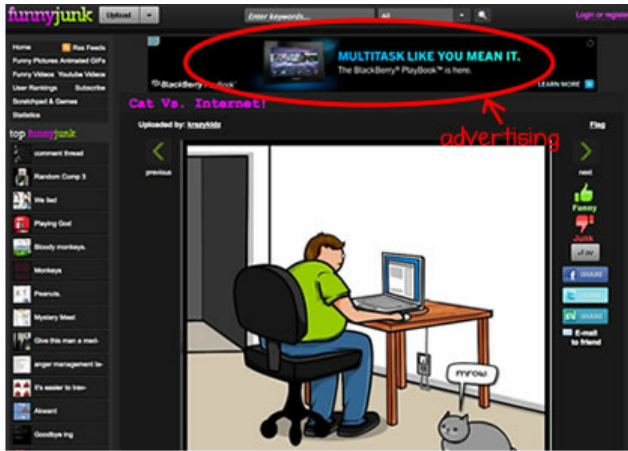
funnyjunk Upload Enter keywords... All Login or register

Home Rss Feeds
Funny Pictures Animated GIFs
Funny Videos Youtube Videos
User Rankings Subscribe
Scratchpad & Games
Statistics

top funnyjunk
comment thread
Random Comp 3
We lied
Playing God
Bloody monkeys.
Monkeys
Peanuts.
Mystery Meat
Give this man a med-
anger management le-
It's easier to trav-
Aboard
Goodbye ing

MULTITASK LIKE YOU MEAN IT.
The BlackBerry® PlayBook™ is here.
BlackBerry PlayBook
LEARN MORE

advertising

Cat Vs. Internet!
Uploaded by: krazykidz
Flag
previous
next
Funny
Junk
SHARE
SHARE
E-mail to friend

mrow